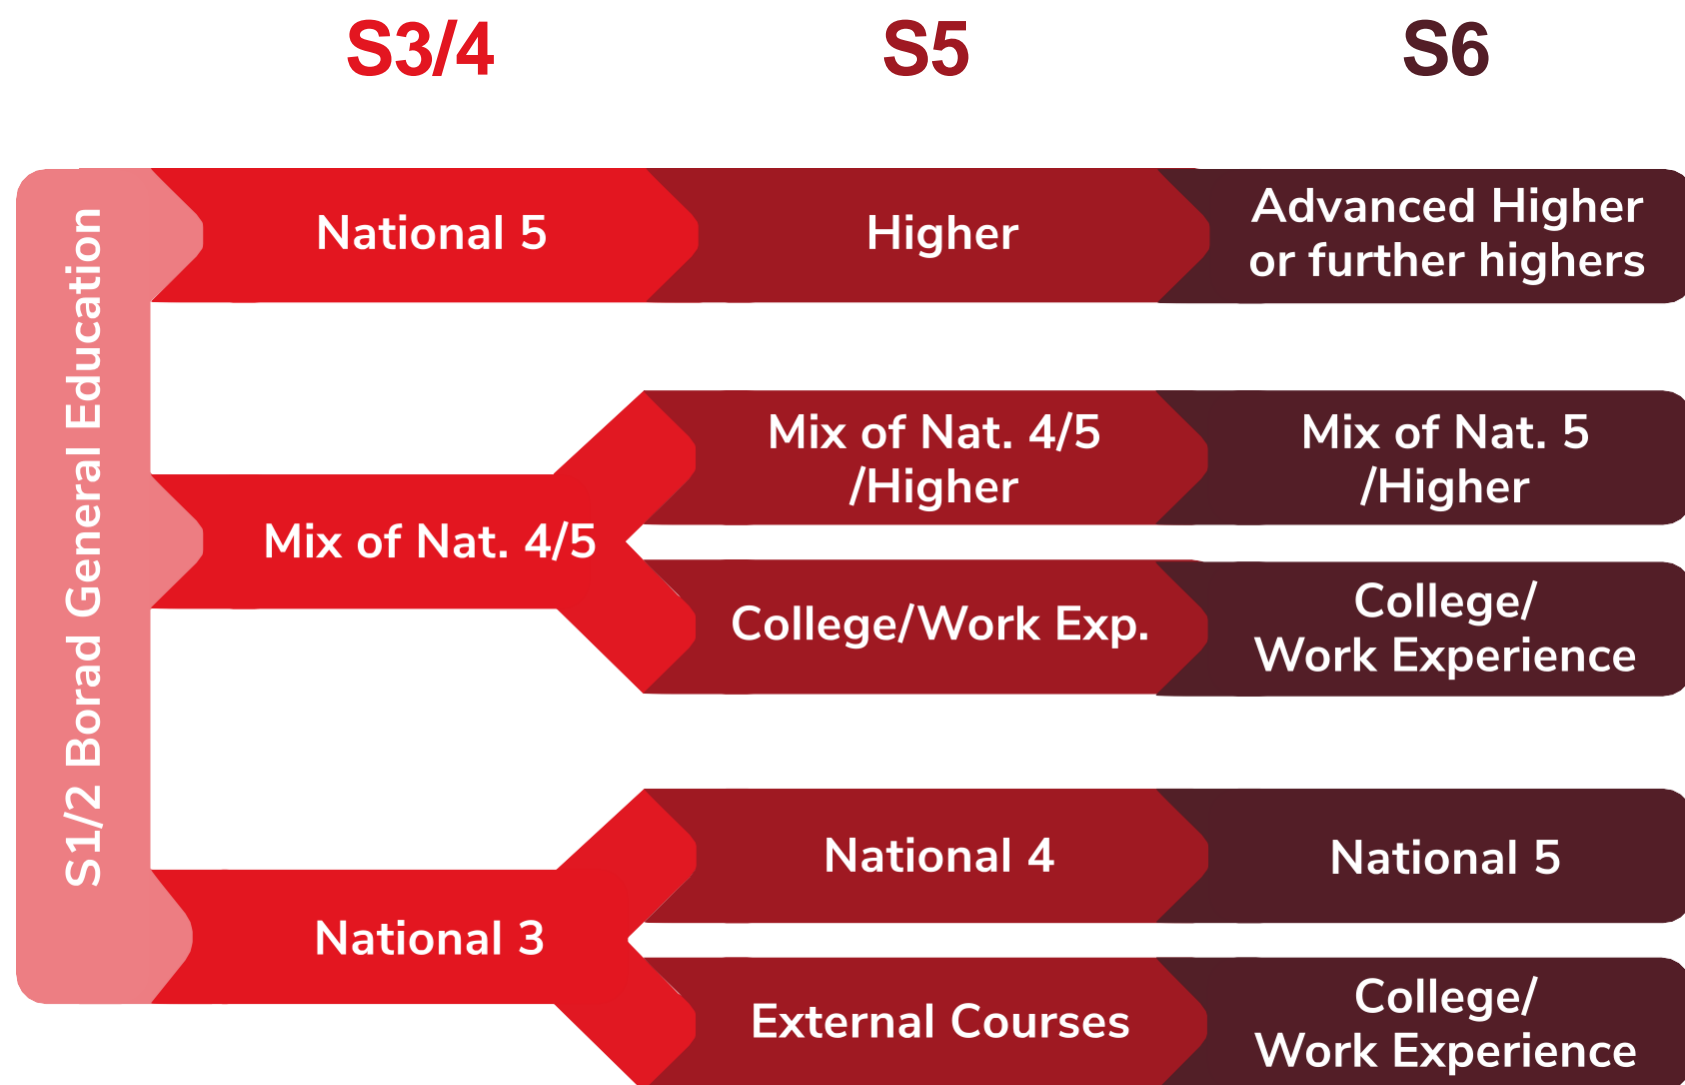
S3/4

S5

S6

S1/2 Borad General Education

National 5

Higher

Advanced Higher or further highers

Mix of Nat. 4/5

Mix of Nat. 4/5 /Higher

Mix of Nat. 5 /Higher

College/Work Exp.

College/ Work Experience

National 3

National 4

National 5

External Courses

College/ Work Experience